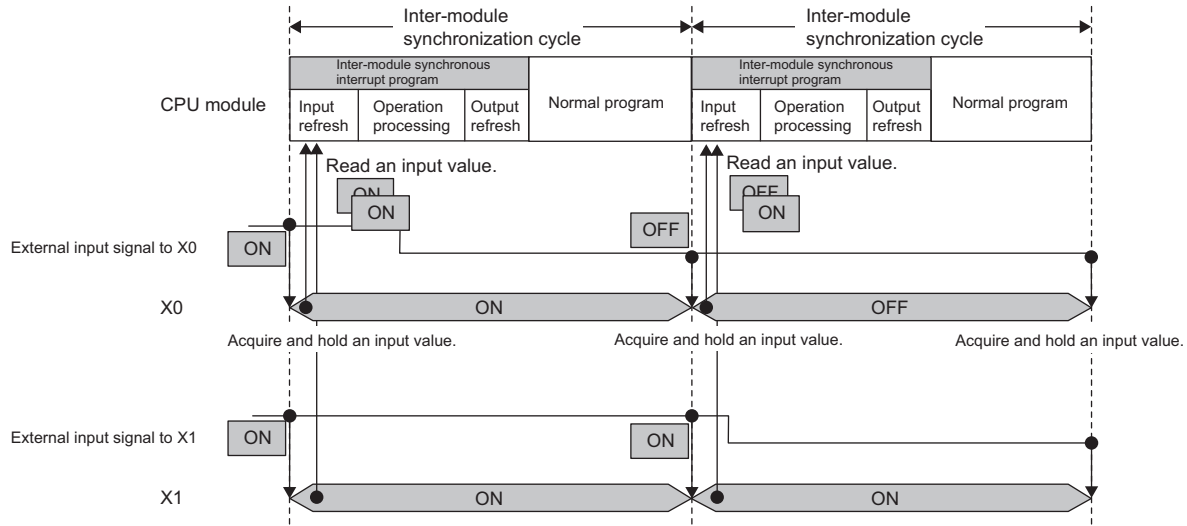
Inter-module synchronization cycle

Inter-module synchronization cycle

CPU module

Inter-module synchronous interrupt program

Input refresh

Operation processing

Output refresh

Normal program

Inter-module synchronous interrupt program

Input refresh

Operation processing

Output refresh

Normal program

Read an input value.

ON

ON

Read an input value.

OFF

ON

External input signal to X0

ON

OFF

X0

ON

OFF

Acquire and hold an input value.

Acquire and hold an input value.

Acquire and hold an input value.

External input signal to X1

ON

ON

X1

ON

ON